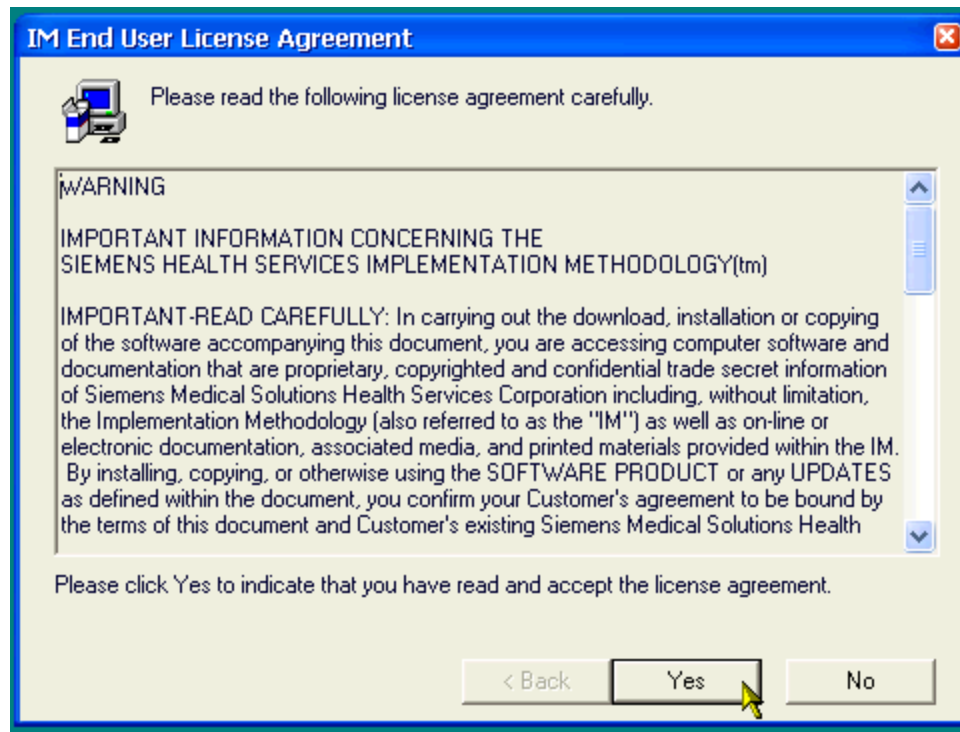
IM End User License Agreement

Please read the following license agreement carefully.

WARNING

IMPORTANT INFORMATION CONCERNING THE
SIEMENS HEALTH SERVICES IMPLEMENTATION METHODOLOGY(tm)

IMPORTANT-READ CAREFULLY: In carrying out the download, installation or copying of the software accompanying this document, you are accessing computer software and documentation that are proprietary, copyrighted and confidential trade secret information of Siemens Medical Solutions Health Services Corporation including, without limitation, the Implementation Methodology (also referred to as the "IM") as well as on-line or electronic documentation, associated media, and printed materials provided within the IM. By installing, copying, or otherwise using the SOFTWARE PRODUCT or any UPDATES as defined within the document, you confirm your Customer's agreement to be bound by the terms of this document and Customer's existing Siemens Medical Solutions Health

Please click Yes to indicate that you have read and accept the license agreement.

< Back
Yes
No